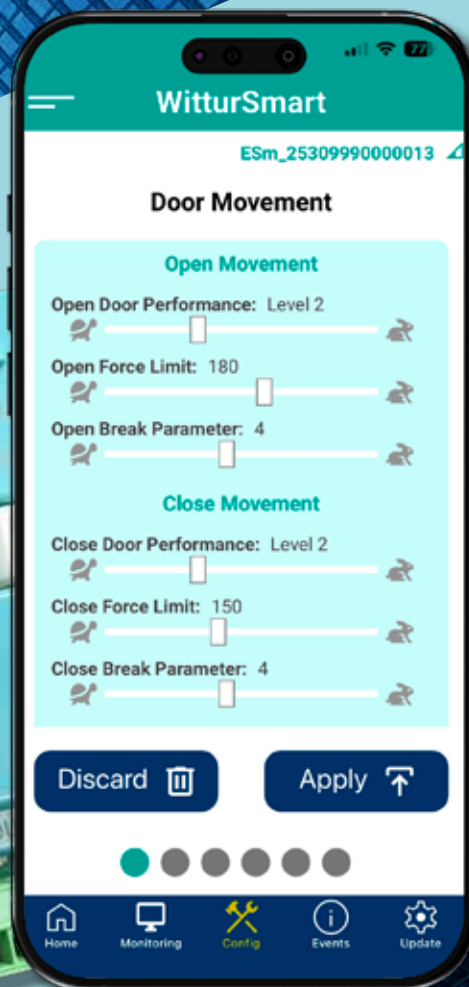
77

WitturSmart

ESm_25309990000013

Door Movement

Open Movement

Open Door Performance: Level 2

Open Force Limit: 180

Open Break Parameter: 4

Close Movement

Close Door Performance: Level 2

Close Force Limit: 150

Close Break Parameter: 4

Discard

Apply

Home Monitoring Config Events Update